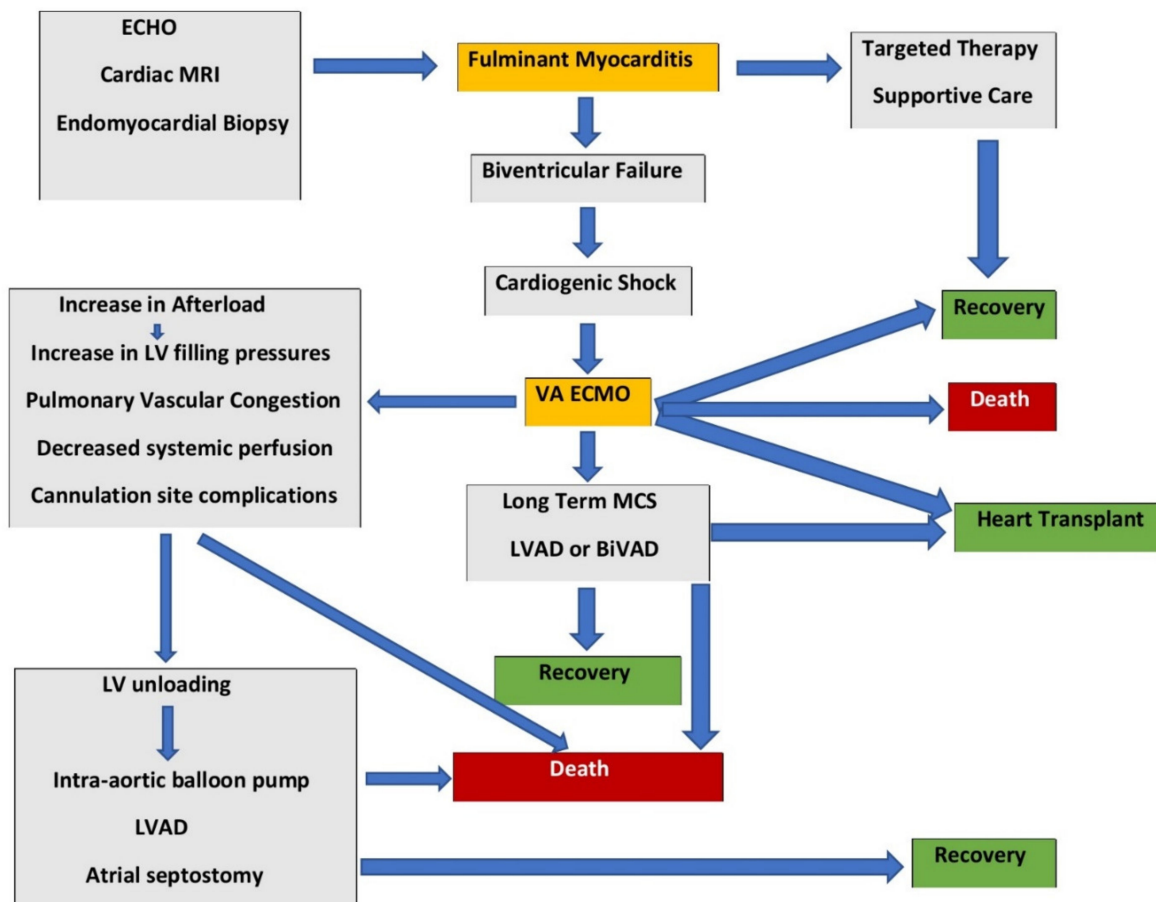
ECHO

Cardiac MRI

Endomyocardial Biopsy

Fulminant Myocarditis

Targeted Therapy

Supportive Care

Biventricular Failure

Cardiogenic Shock

Increase in Afterload

Increase in LV filling pressures

Pulmonary Vascular Congestion

Decreased systemic perfusion

Cannulation site complications

Recovery

VA ECMO

Death

Long Term MCS

LVAD or BiVAD

Heart Transplant

Recovery

LV unloading

Intra-aortic balloon pump

LVAD

Atrial septostomy

Death

Recovery